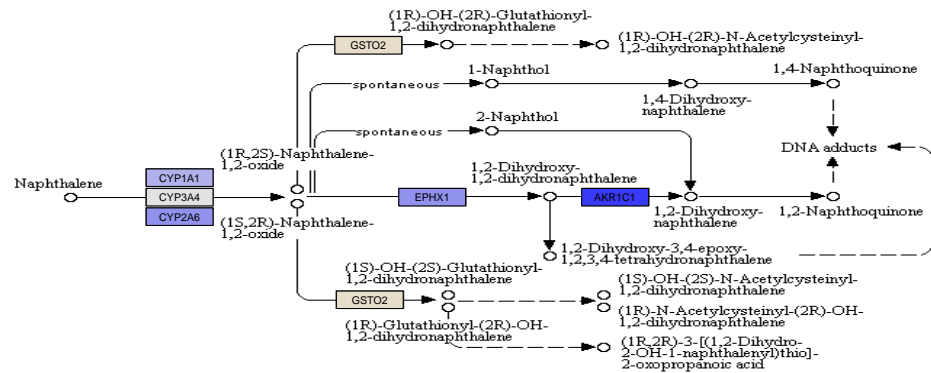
(1R)-OH-(2R)-Glutathionyl-1,2-dihydronaphthalene

GSTO2

(1R)-OH-(2R)-N-Acetylcysteinyl-1,2-dihydronaphthalene

spontaneous

1-Naphthol

1,4-Naphthoquinone

1,4-Dihydroxy-naphthalene

spontaneous

2-Naphthol

DNA adducts

(1R,2S)-Naphthalene-1,2-oxide

1,2-Dihydroxy-1,2-dihydronaphthalene

Naphthalene

CYP1A1

CYP3A4

CYP2A6

EPHX1

AKR1C1

(1S,2R)-Naphthalene-1,2-oxide

1,2-Dihydroxy-naphthalene

1,2-Naphthoquinone

1,2-Dihydroxy-3,4-epoxy-1,2,3,4-tetrahydronaphthalene

(1S)-OH-(2S)-Glutathionyl-1,2-dihydronaphthalene

GSTO2

(1S)-OH-(2S)-N-Acetylcysteinyl-1,2-dihydronaphthalene

(1R)-N-Acetylcysteinyl-(2R)-OH-1,2-dihydronaphthalene

(1R)-Glutathionyl-(2R)-OH-1,2-dihydronaphthalene

(1R,2R)-3-[(1,2-Dihydro-2-OH-1-naphthalenyl)thio]-2-oxopropanoic acid